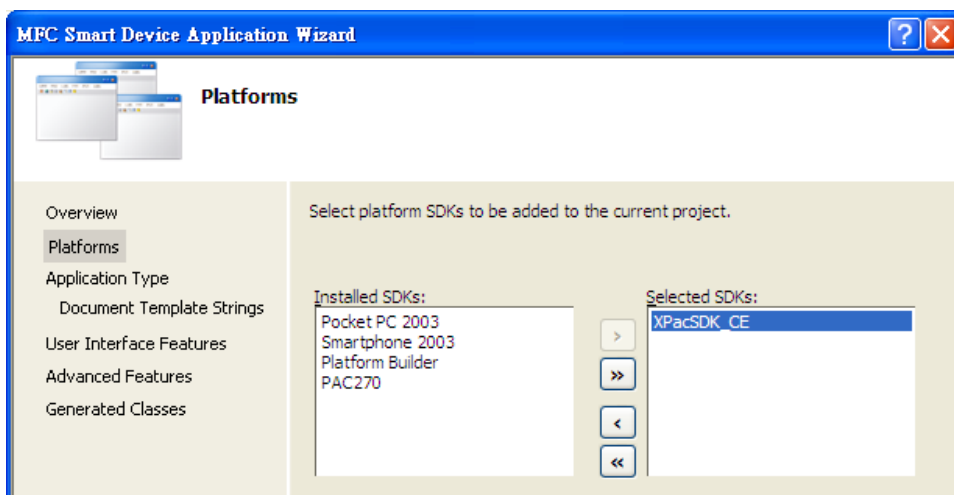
MFC Smart Device Application Wizard

?

Platforms

Overview
Platforms
Application Type
Document Template Strings
User Interface Features
Advanced Features
Generated Classes

Select platform SDKs to be added to the current project.

Installed SDKs:
Pocket PC 2003
Smartphone 2003
Platform Builder
PAC270

>
»
<
«

Selected SDKs:
XPacSDK_CE